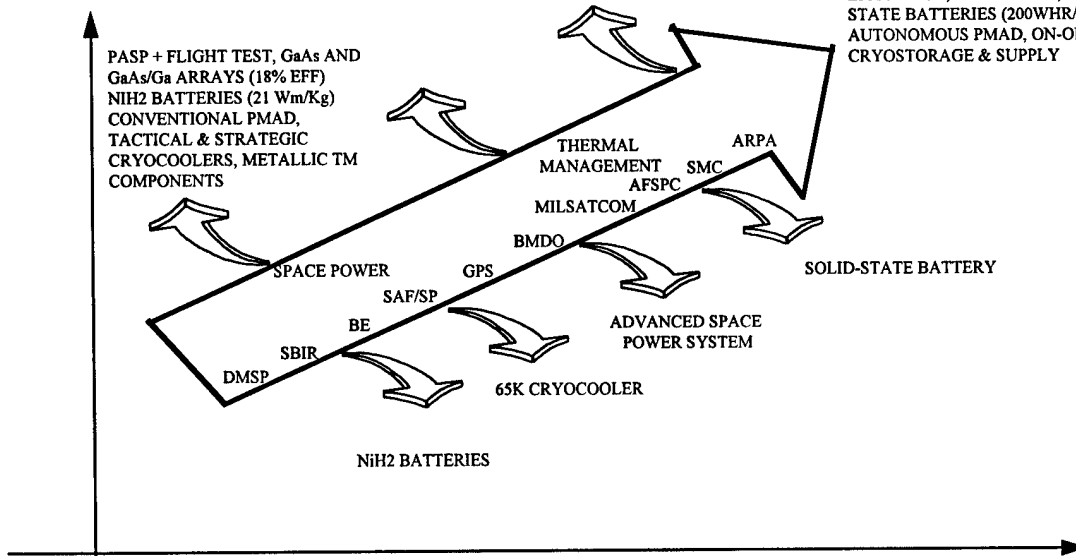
STATE BATTERIES (200WHR/ AUTONOMOUS PMAD, ON-O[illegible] CRYOSTORAGE & SUPPLY

PASP + FLIGHT TEST, GaAs AND GaAs/Ga ARRAYS (18% EFF) NIH2 BATTERIES (21 Wm/Kg) CONVENTIONAL PMAD, TACTICAL & STRATEGIC CRYOCOOLERS, METALLIC TM COMPONENTS

THERMAL MANAGEMENT

ARPA

SMC

AFSPC

MILSATCOM

BMDO

GPS

SAF/SP

BE

SBIR

DMSP

SPACE POWER

SOLID-STATE BATTERY

ADVANCED SPACE POWER SYSTEM

65K CRYOCOOLER

NiH2 BATTERIES